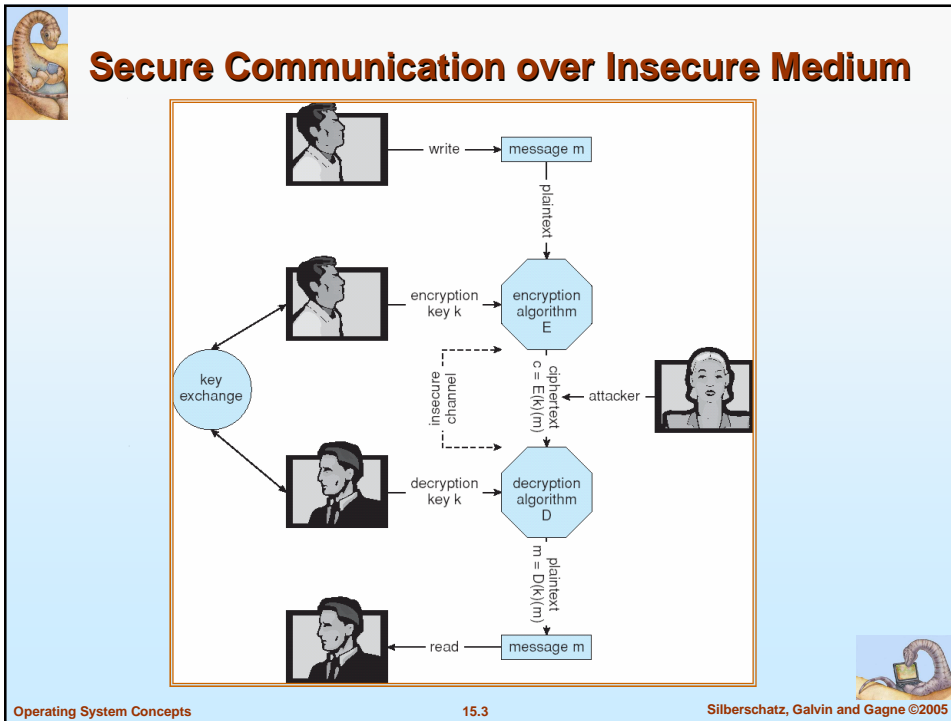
Secure Communication over Insecure Medium

write

message m

plaintext

encryption key k

encryption algorithm E

key exchange

insecure channel

ciphertext $c = E(k)(m)$

attacker

decryption key k

decryption algorithm D

plaintext $m = D(k)(c)$

read

message m

Operating System Concepts

15.3

Silberschatz, Galvin and Gagne ©2005